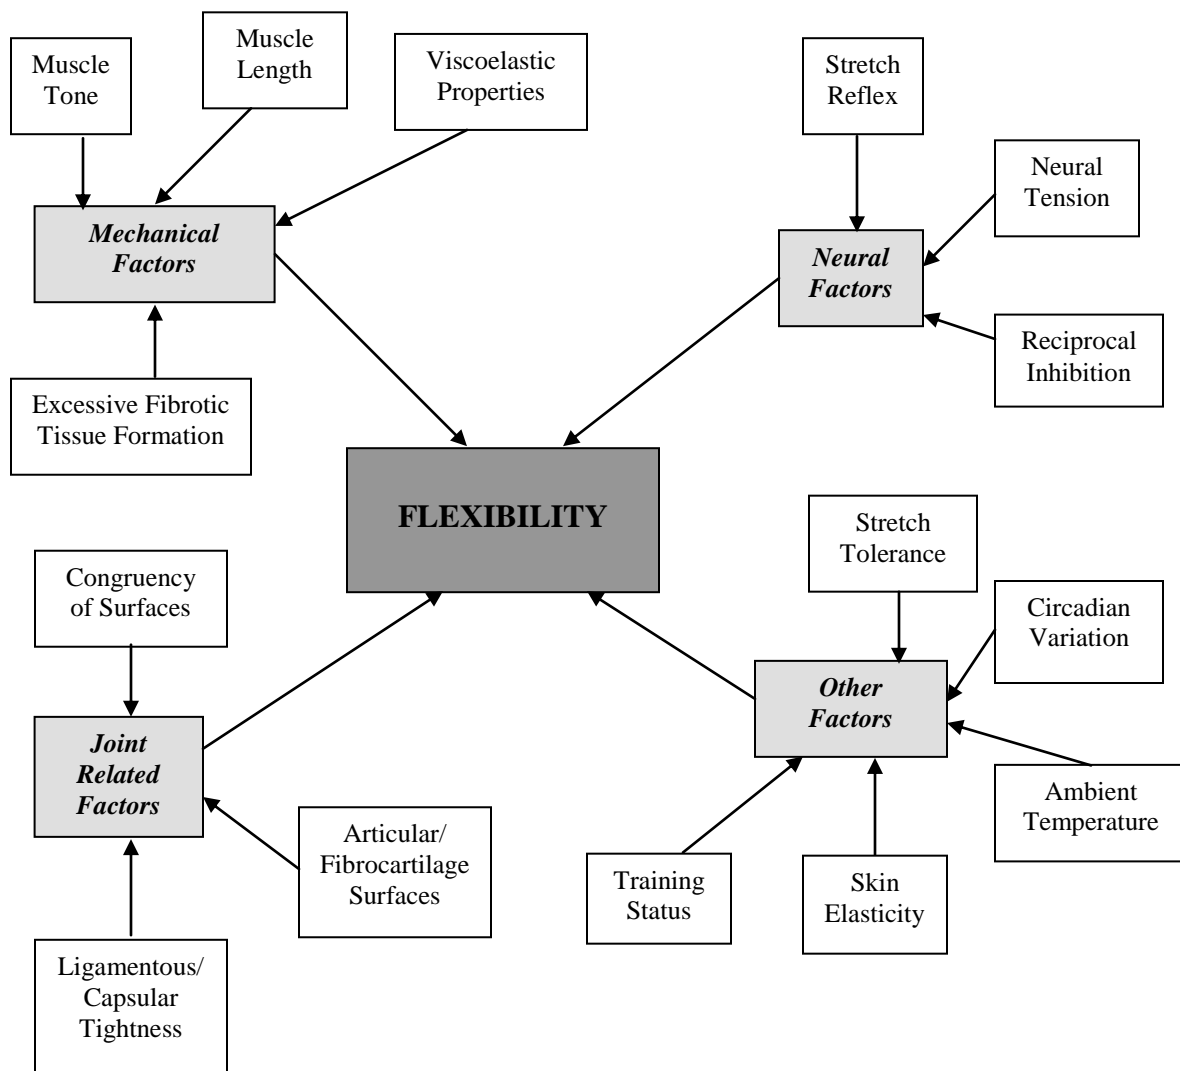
Muscle Tone

Muscle Length

Viscoelastic Properties

Stretch Reflex

Neural Tension

Mechanical Factors

Neural Factors

Reciprocal Inhibition

Excessive Fibrotic Tissue Formation

FLEXIBILITY

Stretch Tolerance

Congruency of Surfaces

Circadian Variation

Other Factors

Joint Related Factors

Ambient Temperature

Articular/ Fibrocartilage Surfaces

Training Status

Skin Elasticity

Ligamentous/ Capsular Tightness